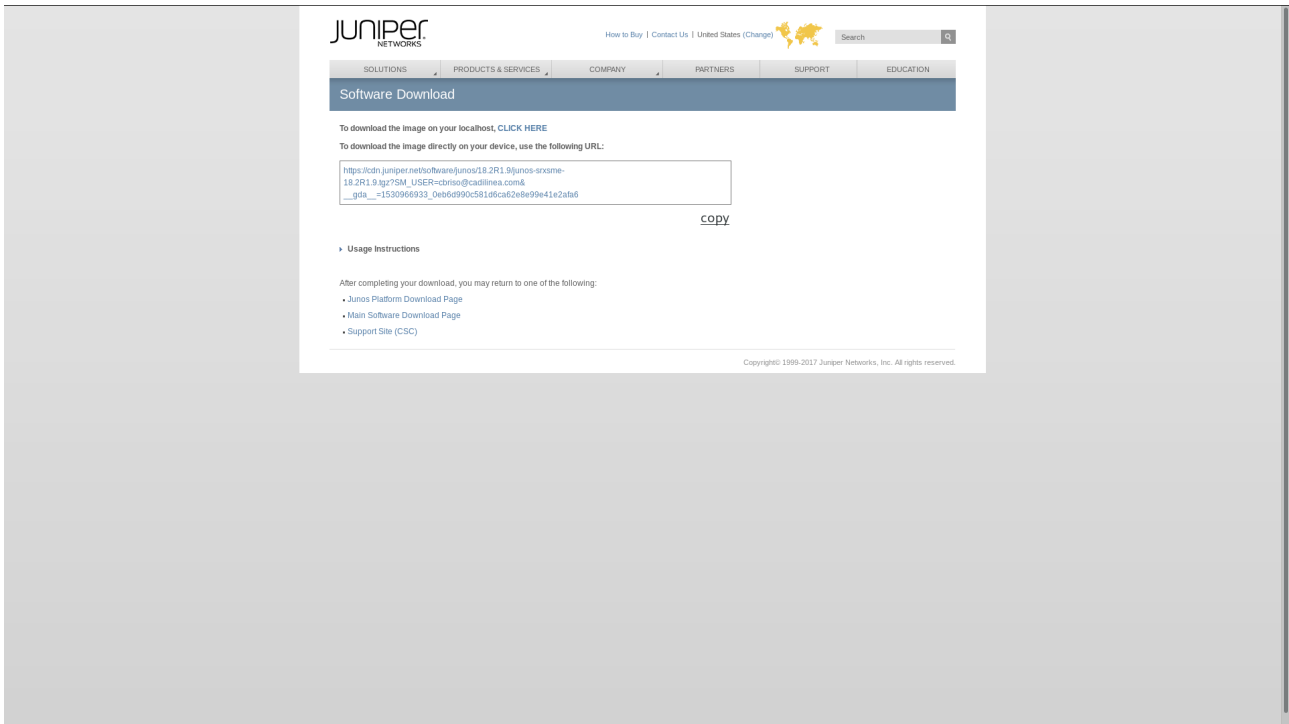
JUNIPER NETWORKS

How to Buy | Contact Us | United States (Change)

Search

SOLUTIONS | PRODUCTS & SERVICES | COMPANY | PARTNERS | SUPPORT | EDUCATION

Software Download

To download the image on your localhost, CLICK HERE

To download the image directly on your device, use the following URL:

https://cdn.juniper.net/software/junos/18.2R1.9/junos-srxsme-18.2R1.9.tgz?SM_USER=cbriso@cadilinea.com&__gda__=1530966933_0eb6d990c581d6ca62e8e99e41e2afa6

copy

Usage Instructions

After completing your download, you may return to one of the following:

Junos Platform Download Page

Main Software Download Page

Support Site (CSC)

Copyright© 1999-2017 Juniper Networks, Inc. All rights reserved.